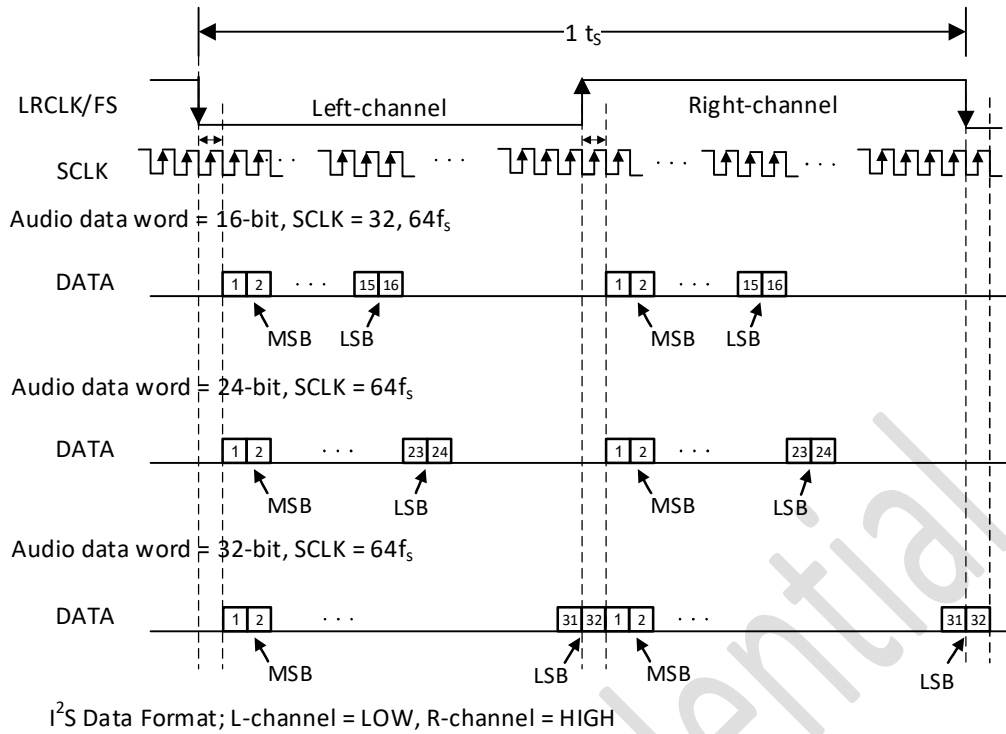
1 $t_S$

LRCLK/FS

Left-channel

Right-channel

SCLK

Audio data word = 16-bit, SCLK = 32, $64f_s$

DATA

1 2 · · · 15 16

MSB LSB

1 2 · · · 15 16

MSB LSB

Audio data word = 24-bit, SCLK = $64f_s$

DATA

1 2 · · · 23 24

MSB LSB

1 2 · · · 23 24

MSB LSB

Audio data word = 32-bit, SCLK = $64f_s$

DATA

1 2 · · · 31 32 1 2 · · · 31 32

MSB LSB MSB LSB

$I^2S$ Data Format; L-channel = LOW, R-channel = HIGH

Confidential